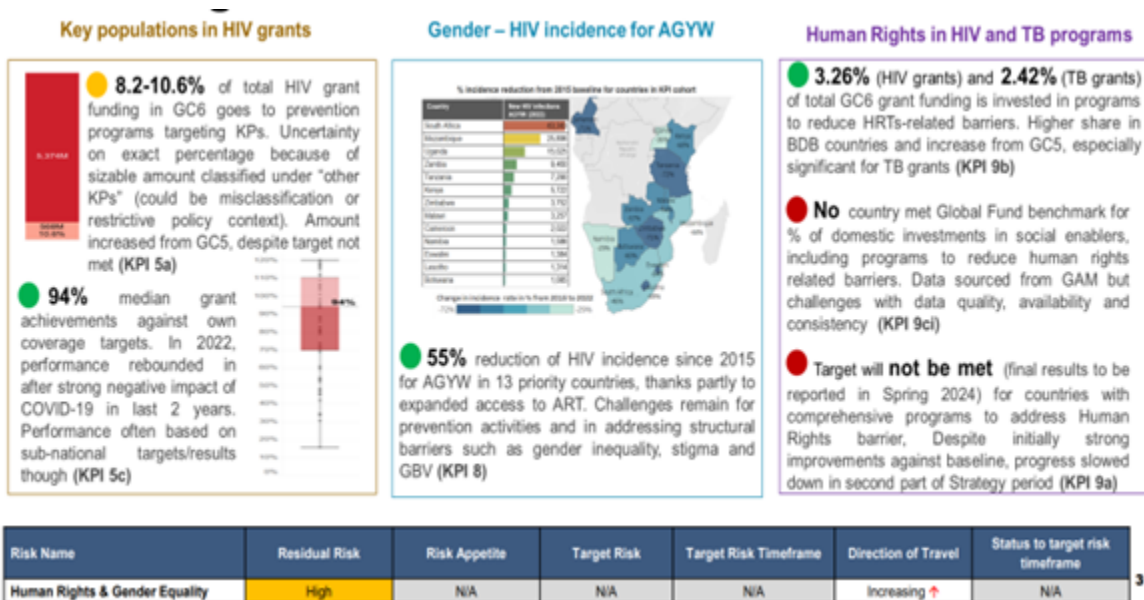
Key populations in HIV grants

8.2-10.6% of total HIV grant funding in GC6 goes to prevention programs targeting KPs. Uncertainty on exact percentage because of sizable amount classified under "other KPs" (could be misclassification or restrictive policy context). Amount increased from GC5, despite target not met (KPI 5a)

94% median grant achievements against own coverage targets. In 2022, performance rebounded in after strong negative impact of COVID-19 in last 2 years. Performance often based on sub-national targets/results though (KPI 5c)

94%

Gender – HIV incidence for AGYW

% incidence reduction from 2015 baseline for countries in KPI cohort

| Country | New HIV infections AGYW (2022) |
|---|---|
| South Africa | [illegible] |
| Mozambique | 25,000 |
| Uganda | 15,025 |
| Zambia | 8,460 |
| Tanzania | 7,290 |
| Kenya | 5,723 |
| Zimbabwe | 3,792 |
| Malawi | 3,297 |
| Cameroon | 2,022 |
| Namibia | 1,586 |
| Eswatini | 1,384 |
| Lesotho | 1,314 |
| Botswana | 1,080 |

Change in incidence rate in % from 2015 to 2022

55% reduction of HIV incidence since 2015 for AGYW in 13 priority countries, thanks partly to expanded access to ART. Challenges remain for prevention activities and in addressing structural barriers such as gender inequality, stigma and GBV (KPI 8)

Human Rights in HIV and TB programs

3.26% (HIV grants) and 2.42% (TB grants) of total GC6 grant funding is invested in programs to reduce HRTs-related barriers. Higher share in BDB countries and increase from GC5, especially significant for TB grants (KPI 9b)

No country met Global Fund benchmark for % of domestic investments in social enablers, including programs to reduce human rights related barriers. Data sourced from GAM but challenges with data quality, availability and consistency (KPI 9ci)

Target will not be met (final results to be reported in Spring 2024) for countries with comprehensive programs to address Human Rights barrier, Despite initially strong improvements against baseline, progress slowed down in second part of Strategy period (KPI 9a)

| Risk Name | Residual Risk | Risk Appetite | Target Risk | Target Risk Timeframe | Direction of Travel | Status to target risk timeframe |
|---|---|---|---|---|---|---|
| Human Rights & Gender Equality | High | N/A | N/A | N/A | Increasing ↑ | N/A |

3